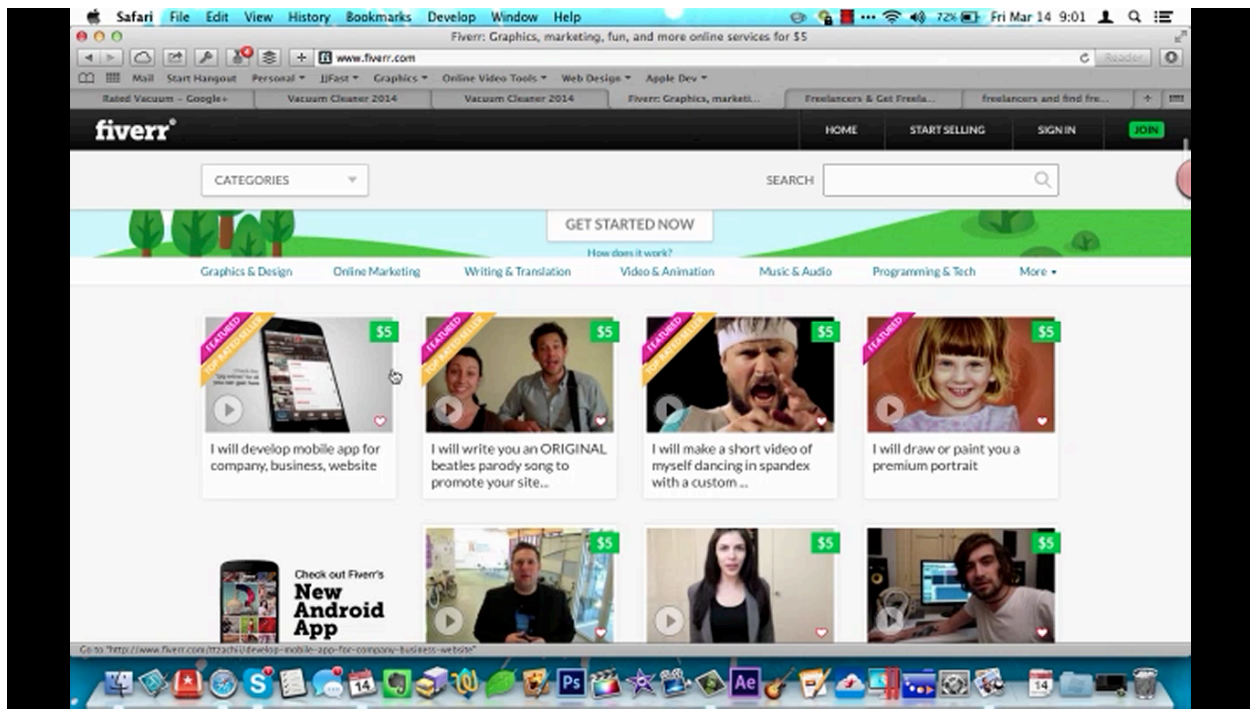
Safari File Edit View History Bookmarks Develop Window Help
72% Fri Mar 14 9:01

Fiverr: Graphics, marketing, fun, and more online services for $5

www.fiverr.com

Reader

Mail Start Hangout Personal ▾ JJFast ▾ Graphics ▾ Online Video Tools ▾ Web Design ▾ Apple Dev ▾

Rated Vacuum - Google+ | Vacuum Cleaner 2014 | Vacuum Cleaner 2014 | Fiverr: Graphics, marketi... | Freelancers & Get Freela... | freelancers and find fre...

fiverr

HOME START SELLING SIGN IN JOIN

CATEGORIES

SEARCH

GET STARTED NOW

How does it work?

Graphics & Design Online Marketing Writing & Translation Video & Animation Music & Audio Programming & Tech More ▾

FEATURED TOP RATED SELLER $5
I will develop mobile app for company, business, website

FEATURED TOP RATED SELLER $5
I will write you an ORIGINAL beatles parody song to promote your site...

FEATURED TOP RATED SELLER $5
I will make a short video of myself dancing in spandex with a custom ...

FEATURED $5
I will draw or paint you a premium portrait

Check out Fiverr's New Android App

$5

$5

$5

Go to "http://www.fiverr.com/ttzachi/develop-mobile-app-for-company-business-website"